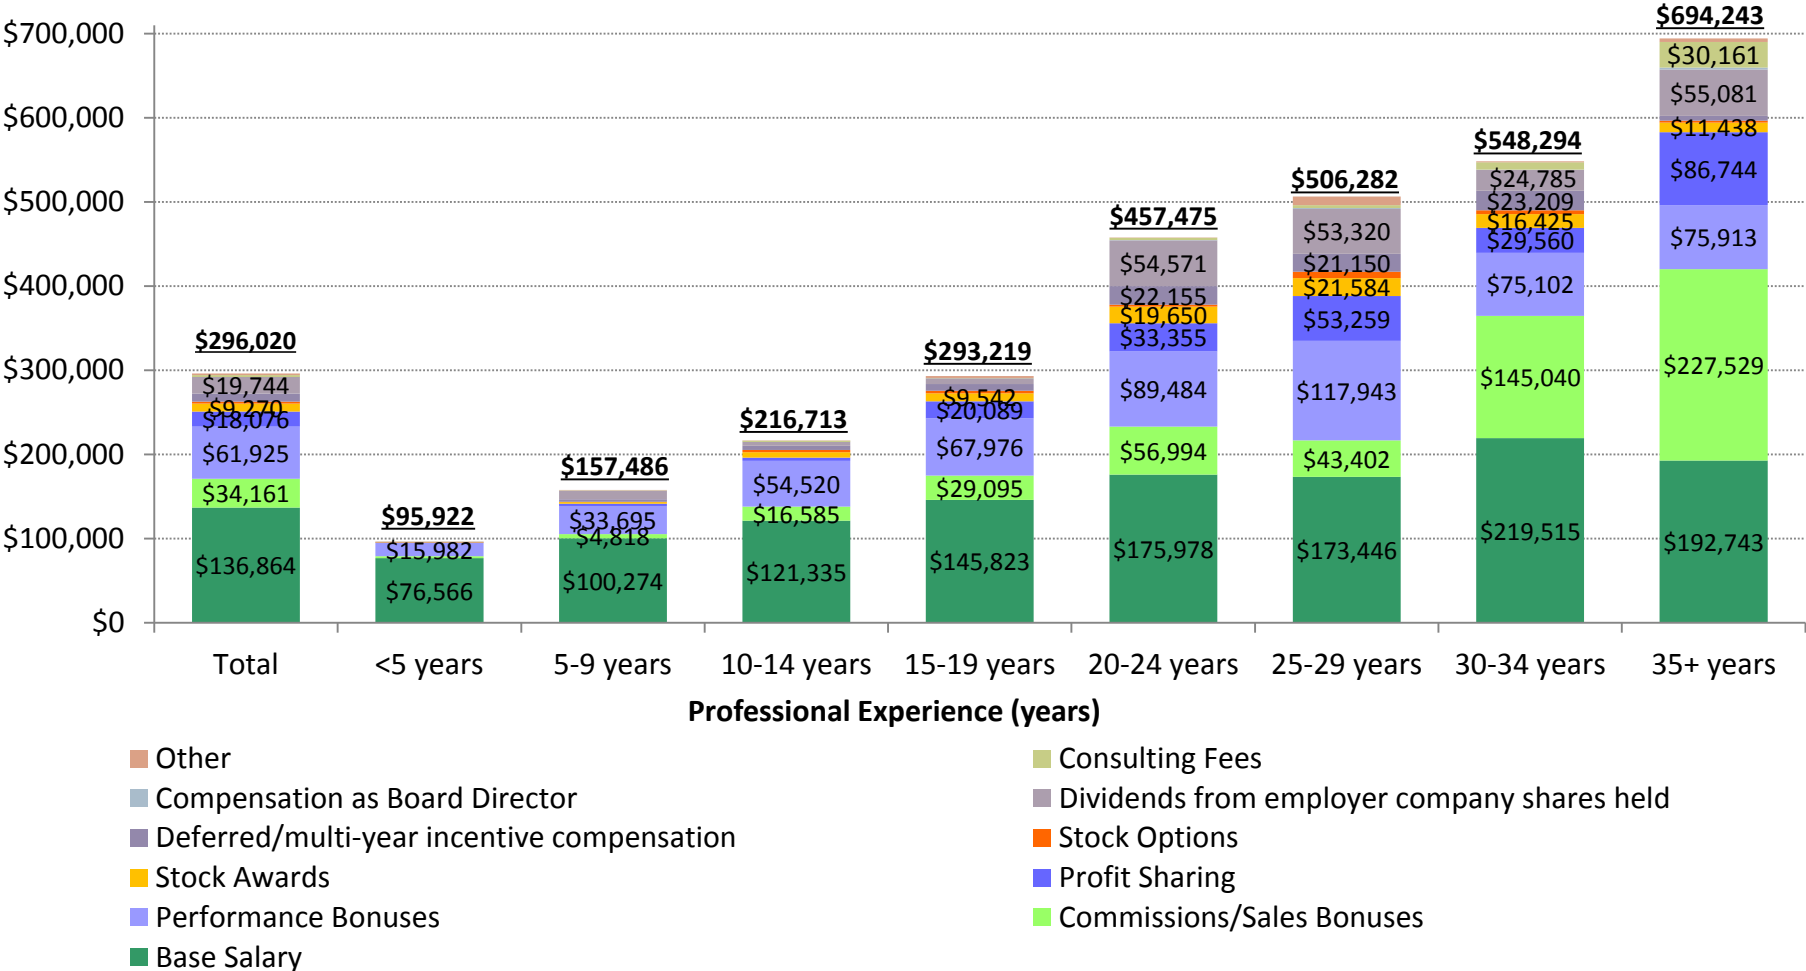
$700,000
$600,000
$500,000
$400,000
$300,000
$200,000
$100,000
$0

$296,020
$19,744
$9,270
$18,076
$61,925
$34,161
$136,864

$95,922
$15,982
$76,566

$157,486
$33,695
$4,818
$100,274

$216,713
$54,520
$16,585
$121,335

$293,219
$9,542
$20,089
$67,976
$29,095
$145,823

$457,475
$54,571
$22,155
$19,650
$33,355
$89,484
$56,994
$175,978

$506,282
$53,320
$21,150
$21,584
$53,259
$117,943
$43,402
$173,446

$548,294
$24,785
$23,209
$16,425
$29,560
$75,102
$145,040
$219,515

$694,243
$30,161
$55,081
$11,438
$86,744
$75,913
$227,529
$192,743

Total
<5 years
5-9 years
10-14 years
15-19 years
20-24 years
25-29 years
30-34 years
35+ years

Professional Experience (years)

Other
Compensation as Board Director
Deferred/multi-year incentive compensation
Stock Awards
Performance Bonuses
Base Salary
Consulting Fees
Dividends from employer company shares held
Stock Options
Profit Sharing
Commissions/Sales Bonuses